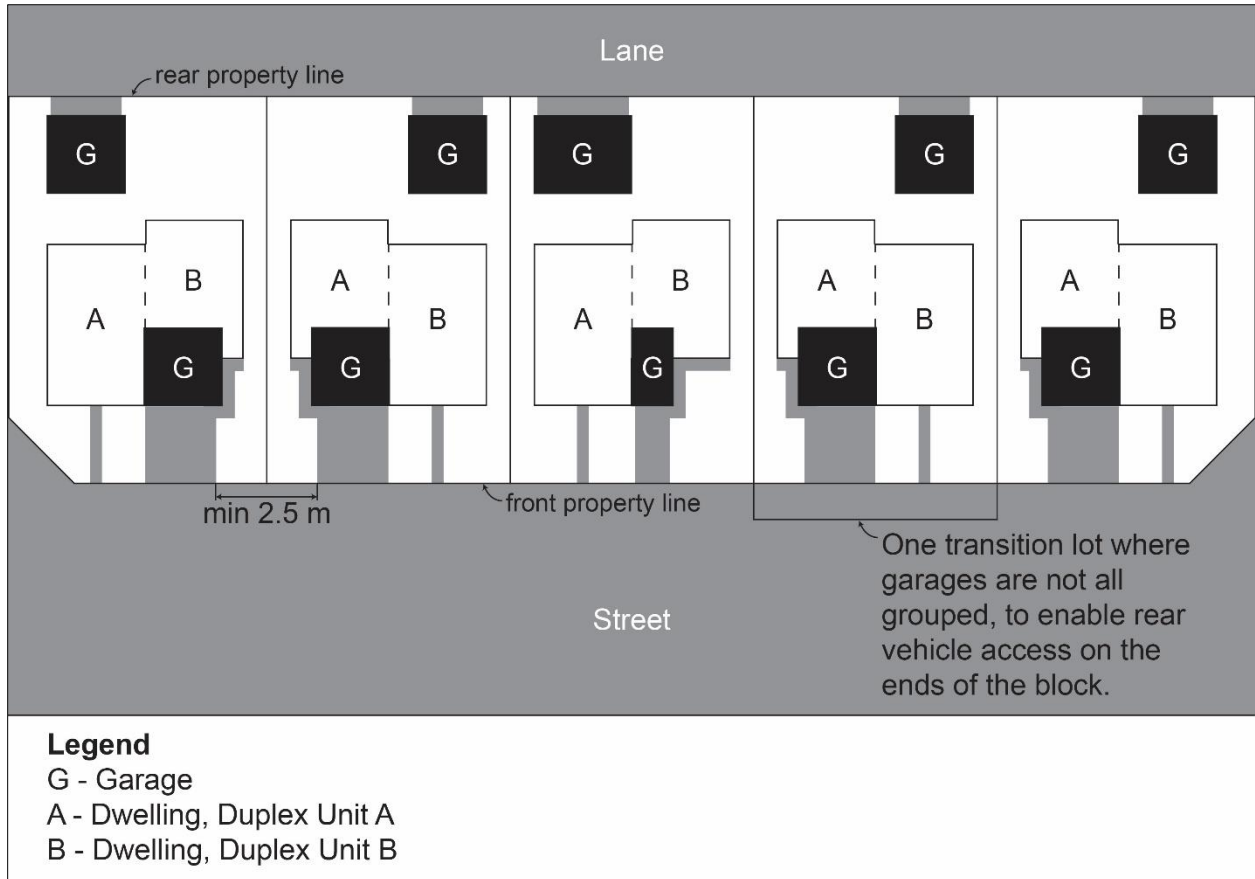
Lane

rear property line

G

G

G

G

G

B

A

G

A

G

B

B

A

G

A

G

B

A

G

B

min 2.5 m

front property line

One transition lot where garages are not all grouped, to enable rear vehicle access on the ends of the block.

Street

**Legend**
G - Garage
A - Dwelling, Duplex Unit A
B - Dwelling, Duplex Unit B